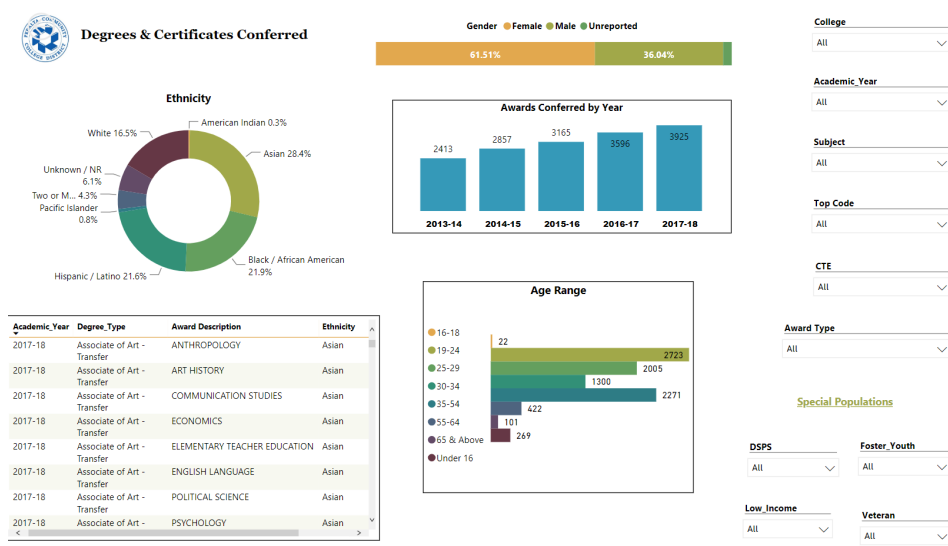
PERALTA COMMUNITY COLLEGE DISTRICT

Degrees & Certificates Conferred

Gender ● Female ● Male ● Unreported

61.51% 36.04%

Ethnicity

American Indian 0.3%
Asian 28.4%
Black / African American 21.9%
Hispanic / Latino 21.6%
Pacific Islander 0.8%
Two or M... 4.3%
Unknown / NR 6.1%
White 16.5%

Awards Conferred by Year

| 2013-14 | 2014-15 | 2015-16 | 2016-17 | 2017-18 |
|---|---|---|---|---|
| 2413 | 2857 | 3165 | 3596 | 3925 |

Age Range

| Age | Count |
|---|---|
| 16-18 | 22 |
| 19-24 | 2723 |
| 25-29 | 2005 |
| 30-34 | 1300 |
| 35-54 | 2271 |
| 55-64 | 422 |
| 65 & Above | 101 |
| Under 16 | 269 |

| Academic_Year | Degree_Type | Award Description | Ethnicity |
|---|---|---|---|
| 2017-18 | Associate of Art - Transfer | ANTHROPOLOGY | Asian |
| 2017-18 | Associate of Art - Transfer | ART HISTORY | Asian |
| 2017-18 | Associate of Art - Transfer | COMMUNICATION STUDIES | Asian |
| 2017-18 | Associate of Art - Transfer | ECONOMICS | Asian |
| 2017-18 | Associate of Art - Transfer | ELEMENTARY TEACHER EDUCATION | Asian |
| 2017-18 | Associate of Art - Transfer | ENGLISH LANGUAGE | Asian |
| 2017-18 | Associate of Art - Transfer | POLITICAL SCIENCE | Asian |
| 2017-18 | Associate of Art - | PSYCHOLOGY | Asian |

College
All

Academic_Year
All

Subject
All

Top Code
All

CTE
All

Award Type
All

Special Populations

DSPS
All

Foster_Youth
All

Low_Income
All

Veteran
All